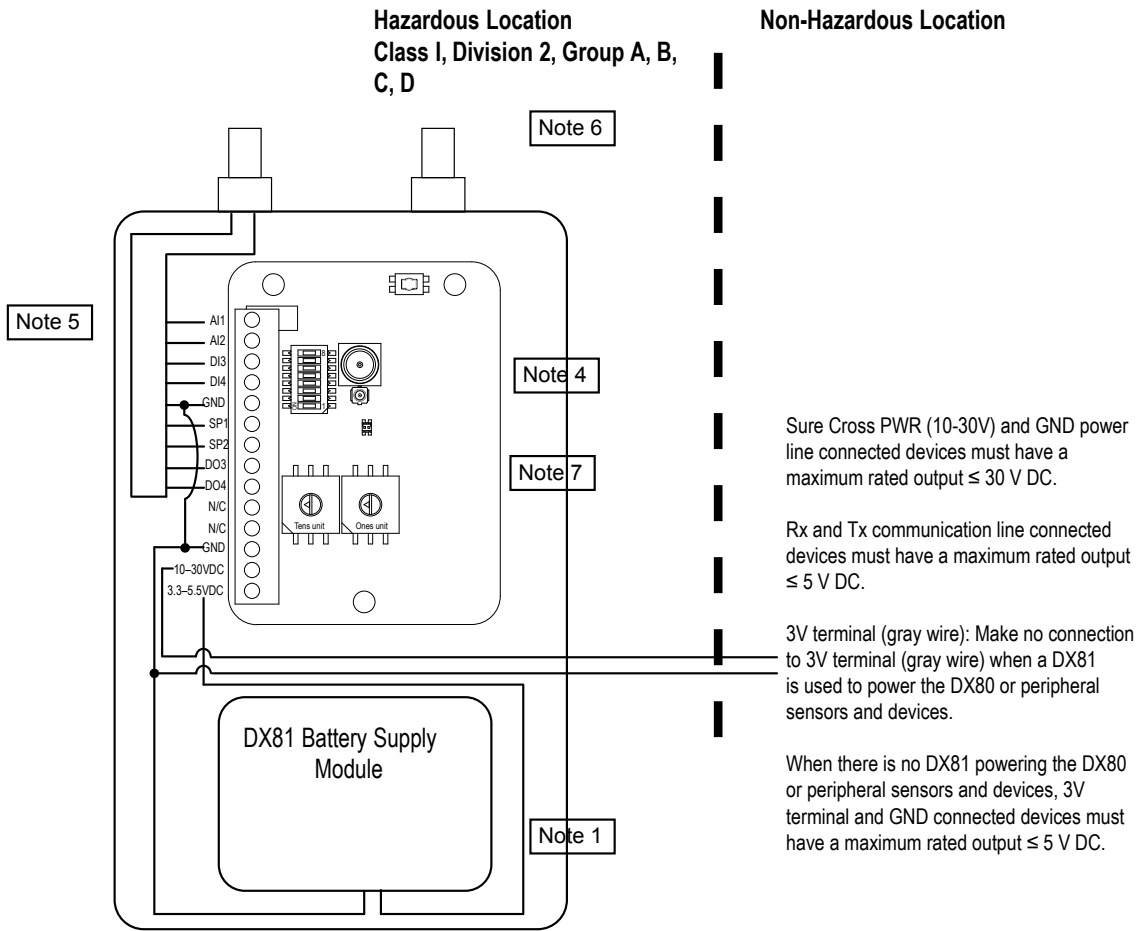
Hazardous Location
Class I, Division 2, Group A, B, C, D

Non-Hazardous Location

Note 6

Note 5

AI1
AI2
DI3
DI4
GND
SP1
SP2
DO3
DO4
N/C
N/C
GND
10–30VDC
3.3–5.5VDC

Note 4

Note 7

Tens unit
Ones unit

DX81 Battery Supply Module

Note 1

Sure Cross PWR (10-30V) and GND power line connected devices must have a maximum rated output ≤ 30 V DC.

Rx and Tx communication line connected devices must have a maximum rated output ≤ 5 V DC.

3V terminal (gray wire): Make no connection to 3V terminal (gray wire) when a DX81 is used to power the DX80 or peripheral sensors and devices.

When there is no DX81 powering the DX80 or peripheral sensors and devices, 3V terminal and GND connected devices must have a maximum rated output ≤ 5 V DC.